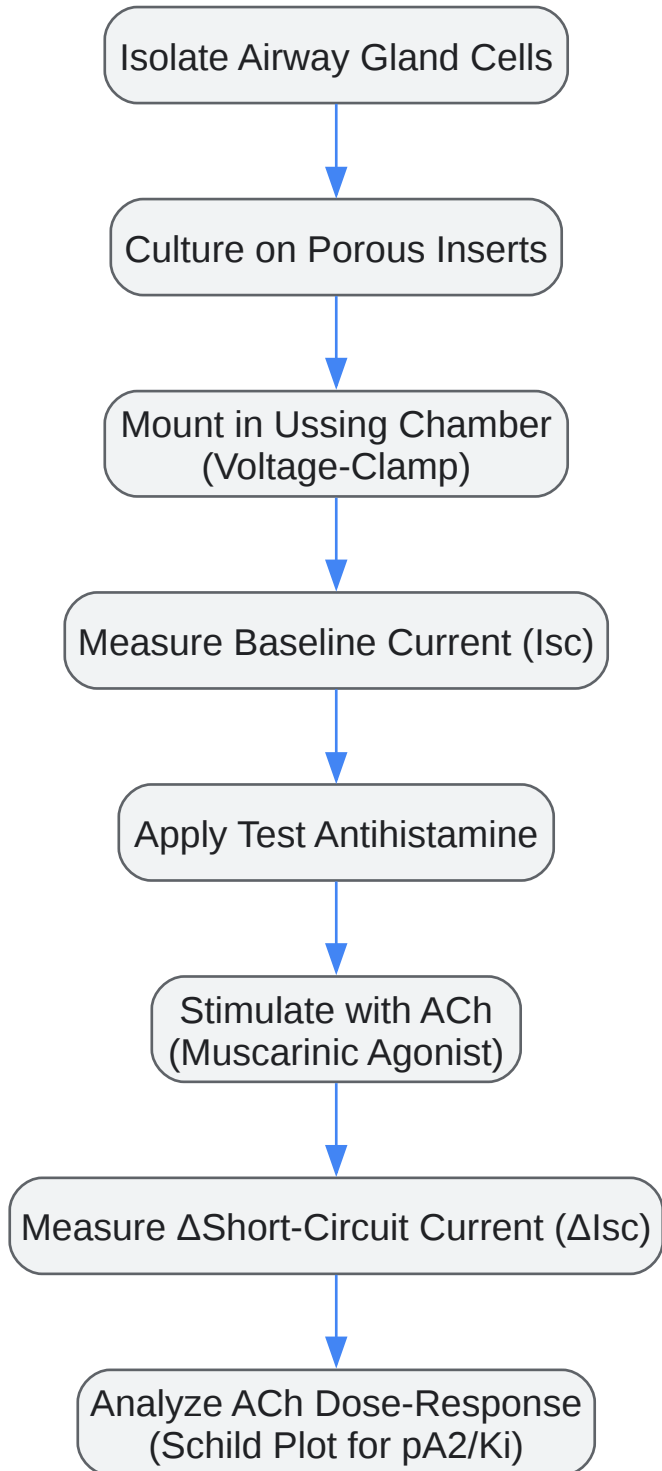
Isolate Airway Gland Cells

Culture on Porous Inserts

Mount in Ussing Chamber (Voltage-Clamp)

Measure Baseline Current (Isc)

Apply Test Antihistamine

Stimulate with ACh (Muscarinic Agonist)

Measure ΔShort-Circuit Current (ΔIsc)

Analyze ACh Dose-Response (Schild Plot for pA2/Ki)